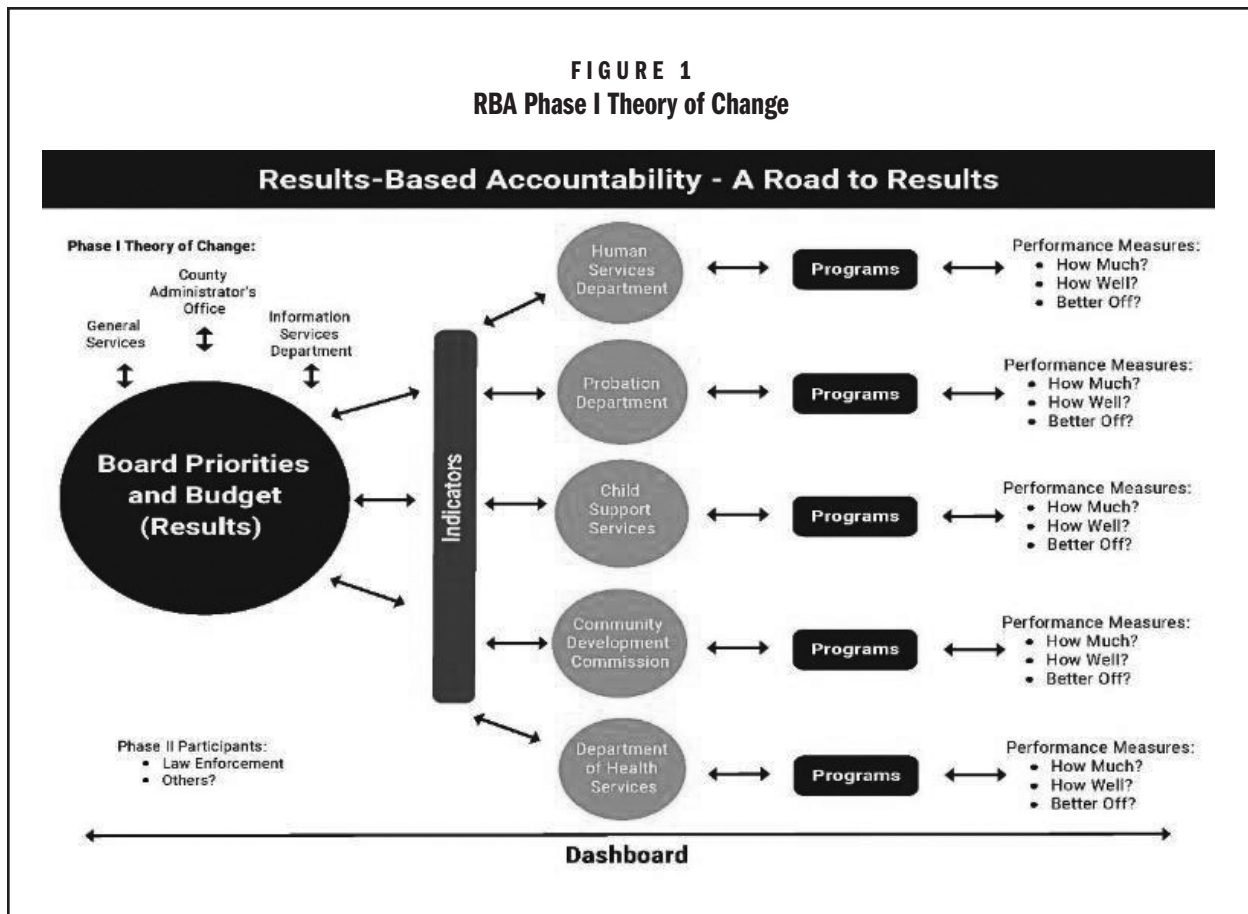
FIGURE 1
RBA Phase I Theory of Change

Results-Based Accountability - A Road to Results

Phase I Theory of Change:

County Administrator's Office

General Services

Information Services Department

Board Priorities and Budget (Results)

Indicators

Human Services Department

Programs

Performance Measures:
- How Much?
- How Well?
- Better Off?

Probation Department

Programs

Performance Measures:
- How Much?
- How Well?
- Better Off?

Child Support Services

Programs

Performance Measures:
- How Much?
- How Well?
- Better Off?

Community Development Commission

Programs

Performance Measures:
- How Much?
- How Well?
- Better Off?

Phase II Participants:
- Law Enforcement
- Others?

Department of Health Services

Programs

Performance Measures:
- How Much?
- How Well?
- Better Off?

Dashboard